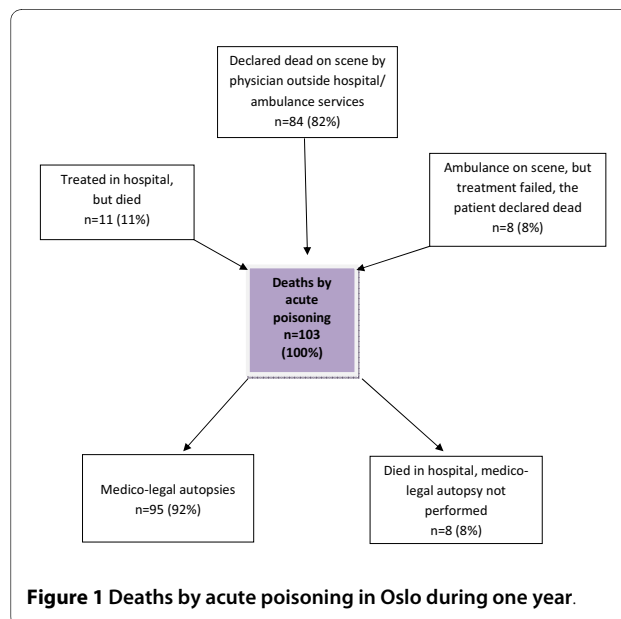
Declared dead on scene by physician outside hospital/ ambulance services
n=84 (82%)

Treated in hospital, but died
n=11 (11%)

Ambulance on scene, but treatment failed, the patient declared dead
n=8 (8%)

Deaths by acute poisoning
n=103
(100%)

Medico-legal autopsies
n=95 (92%)

Died in hospital, medico-legal autopsy not performed
n=8 (8%)

**Figure 1** **Deaths by acute poisoning in Oslo during one year**.